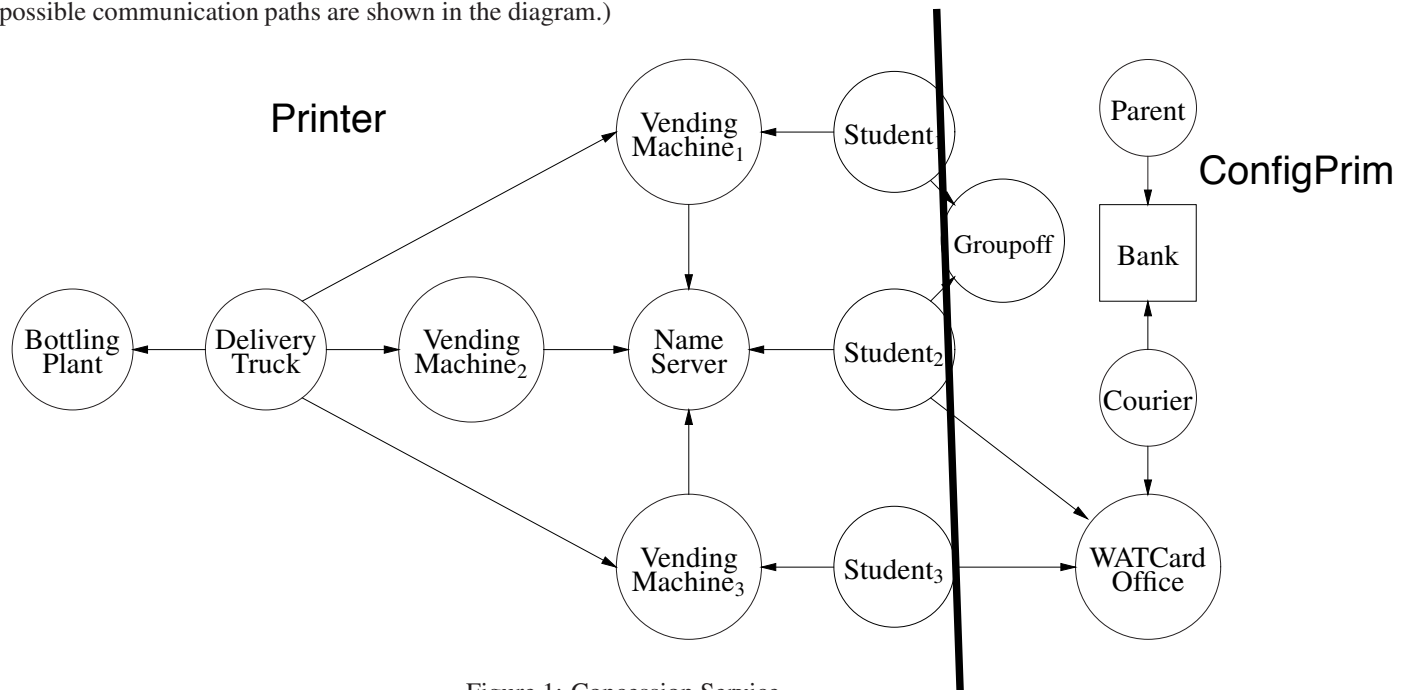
possible communication paths are shown in the diagram.)

Printer

Vending Machine$_1$

Student$_1$

Parent

ConfigPrim

Groupoff

Bank

Bottling Plant

Delivery Truck

Vending Machine$_2$

Name Server

Student$_2$

Courier

Vending Machine$_3$

Student$_3$

WATCard Office

Figure 1: Concession Service